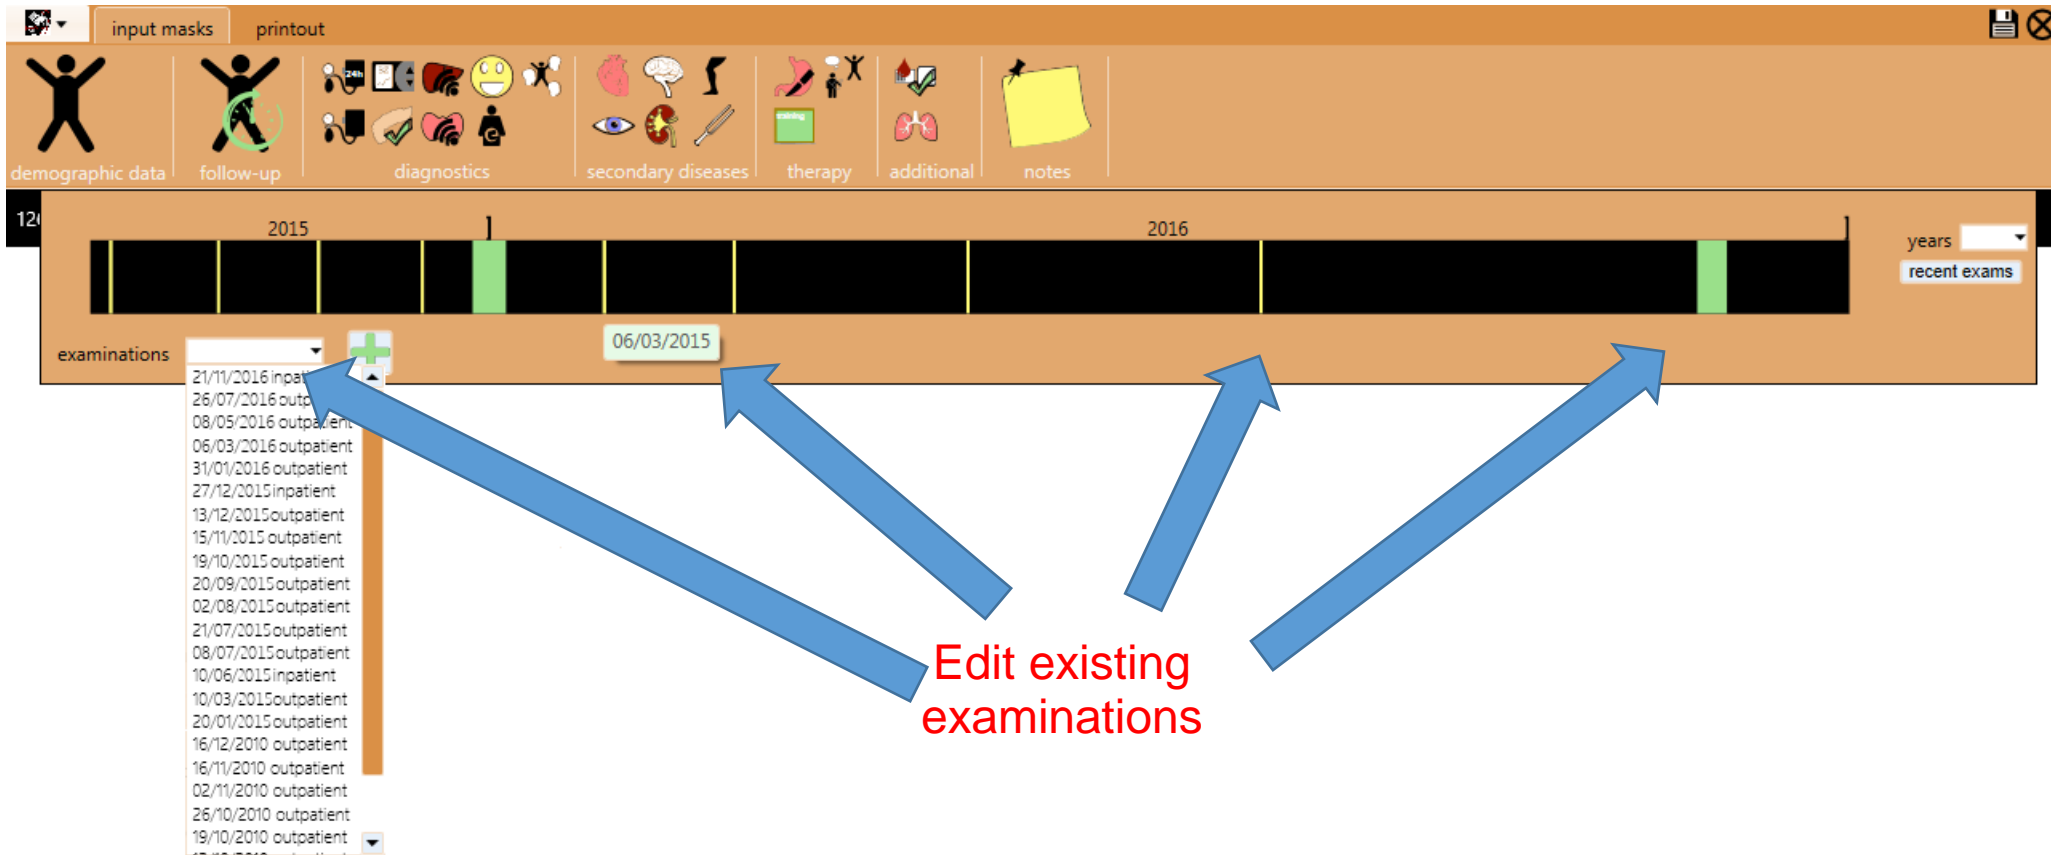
input masks printout

demographic data follow-up diagnostics secondary diseases therapy additional notes

12

2015 2016

years
recent exams

examinations

06/03/2015

21/11/2016 inpat
26/07/2016 outp
08/05/2016 outpatient
06/03/2016 outpatient
31/01/2016 outpatient
27/12/2015 inpatient
13/12/2015 outpatient
15/11/2015 outpatient
19/10/2015 outpatient
20/09/2015 outpatient
02/08/2015 outpatient
21/07/2015 outpatient
08/07/2015 outpatient
10/06/2015 inpatient
10/03/2015 outpatient
20/01/2015 outpatient
16/12/2010 outpatient
16/11/2010 outpatient
02/11/2010 outpatient
26/10/2010 outpatient
19/10/2010 outpatient

Edit existing examinations